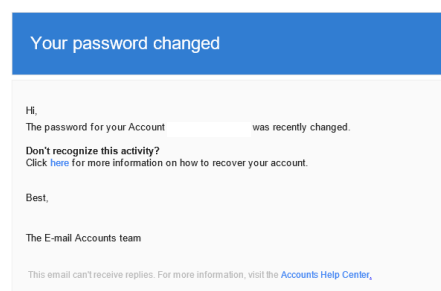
Your password changed

Hi,
The password for your Account was recently changed.

Don't recognize this activity?
Click here for more information on how to recover your account.

Best,

The E-mail Accounts team

This email can't receive replies. For more information, visit the Accounts Help Center.